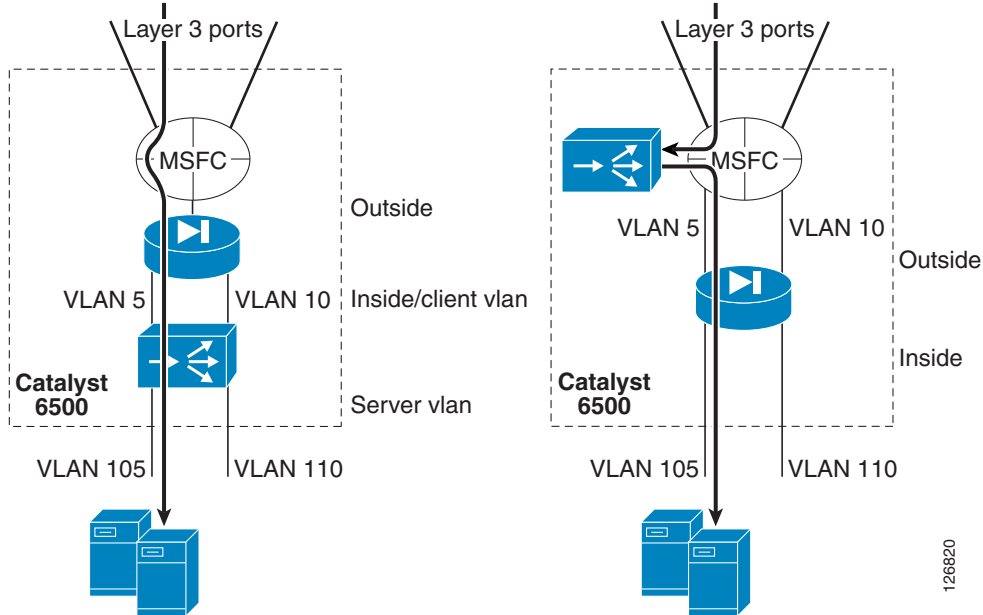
Layer 3 ports

MSFC

Outside

VLAN 5

VLAN 10

Inside/client vlan

Catalyst 6500

Server vlan

VLAN 105

VLAN 110

Layer 3 ports

MSFC

VLAN 5

VLAN 10

Outside

Inside

Catalyst 6500

VLAN 105

VLAN 110

126820